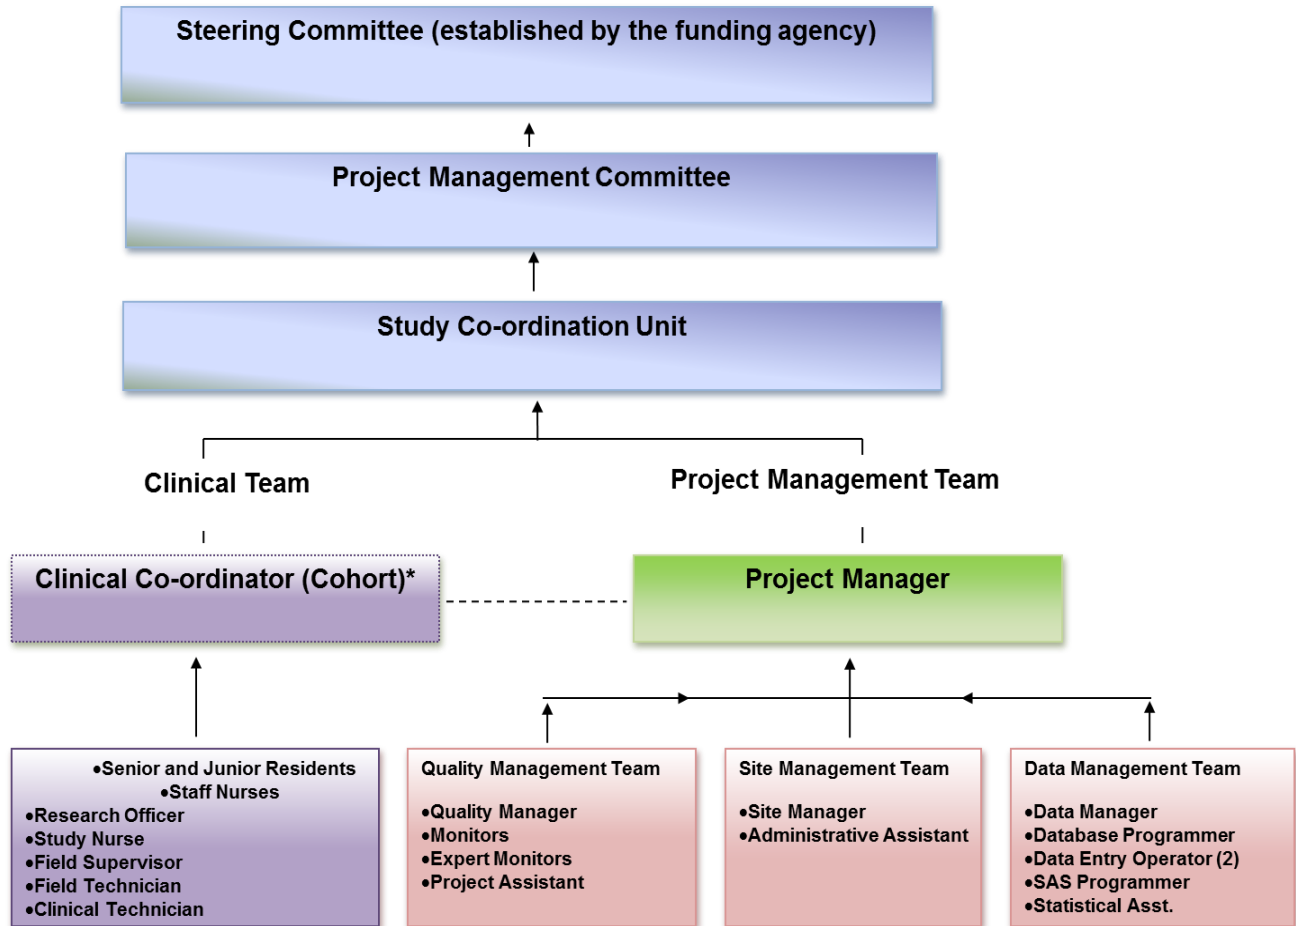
Steering Committee (established by the funding agency)

Project Management Committee

Study Co-ordination Unit

Clinical Team

Project Management Team

Clinical Co-ordinator (Cohort)*

Project Manager

•Senior and Junior Residents
•Staff Nurses
•Research Officer
•Study Nurse
•Field Supervisor
•Field Technician
•Clinical Technician

Quality Management Team

•Quality Manager
•Monitors
•Expert Monitors
•Project Assistant

Site Management Team

•Site Manager
•Administrative Assistant

Data Management Team

•Data Manager
•Database Programmer
•Data Entry Operator (2)
•SAS Programmer
•Statistical Asst.